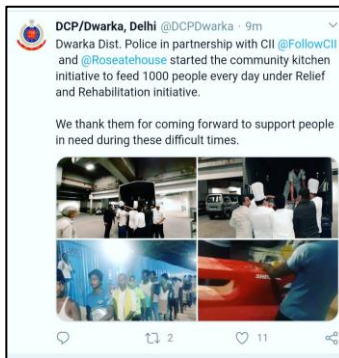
DCP/Dwarka, Delhi @DCPDwarka · 9m

Dwarka Dist. Police in partnership with CII @FollowCII and @Roseatehouse started the community kitchen initiative to feed 1000 people every day under Relief and Rehabilitation initiative.

We thank them for coming forward to support people in need during these difficult times.

2 11